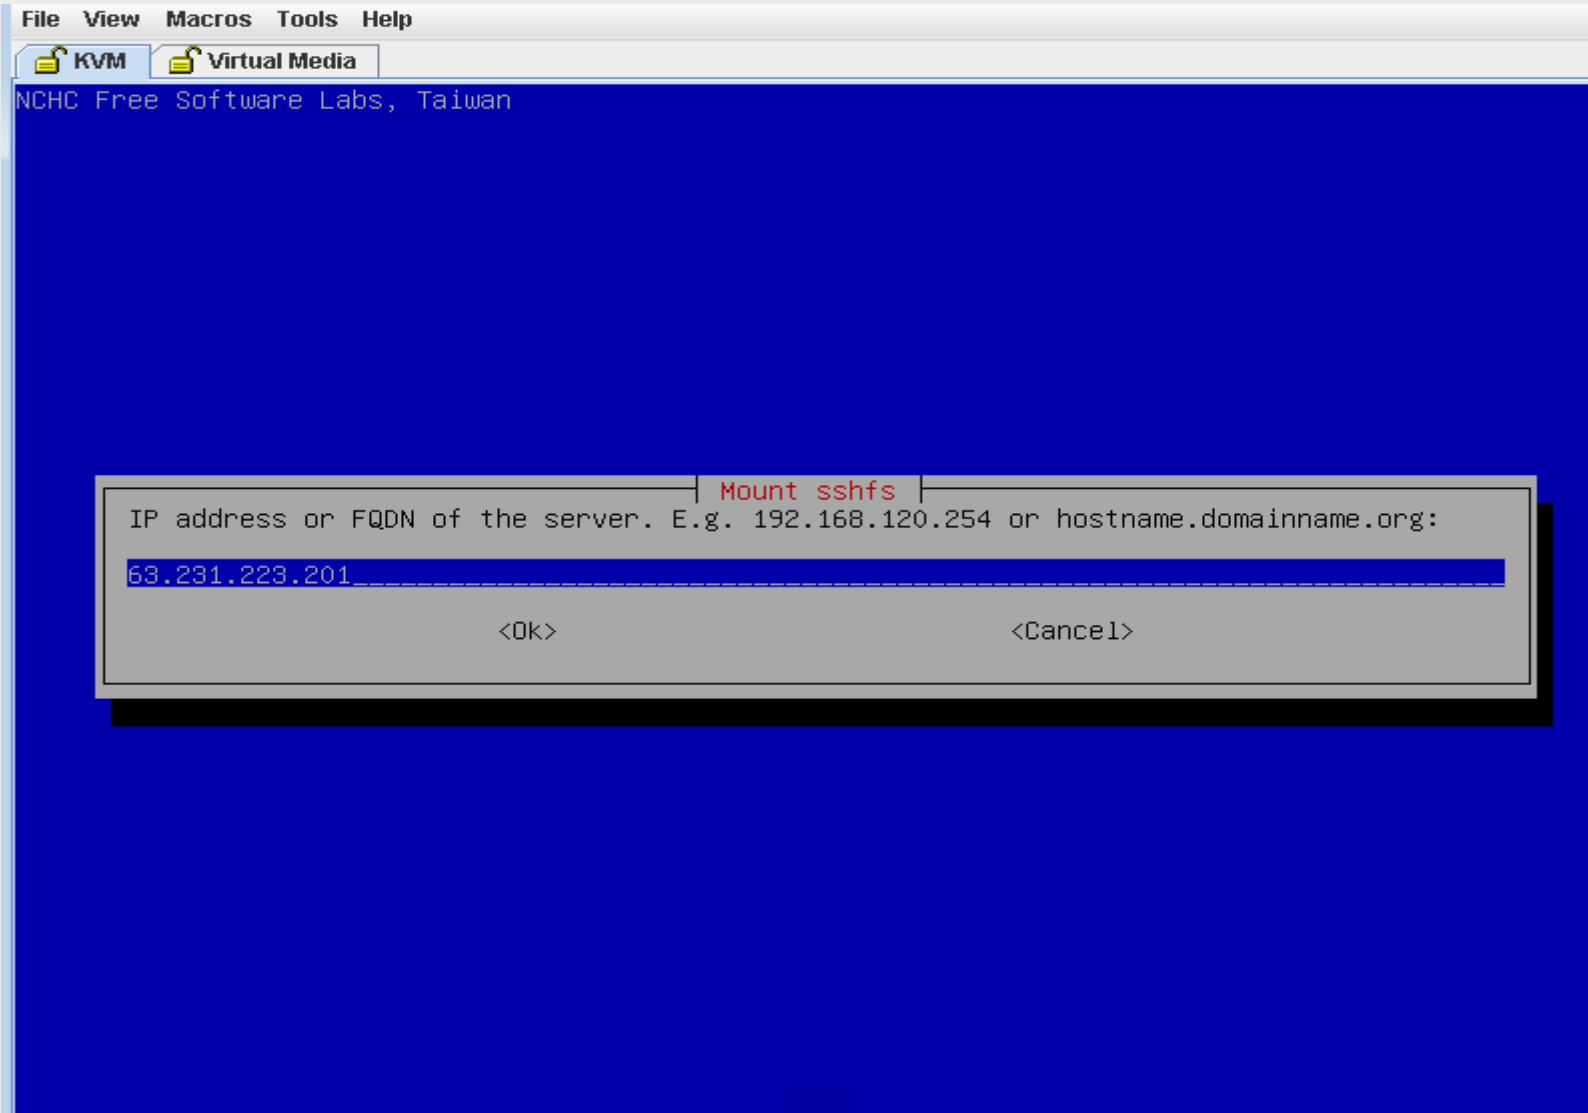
File View Macros Tools Help

KVM Virtual Media

NCHC Free Software Labs, Taiwan

Mount sshfs

IP address or FQDN of the server. E.g. 192.168.120.254 or hostname.domainname.org:

63.231.223.201

<Ok> <Cancel>